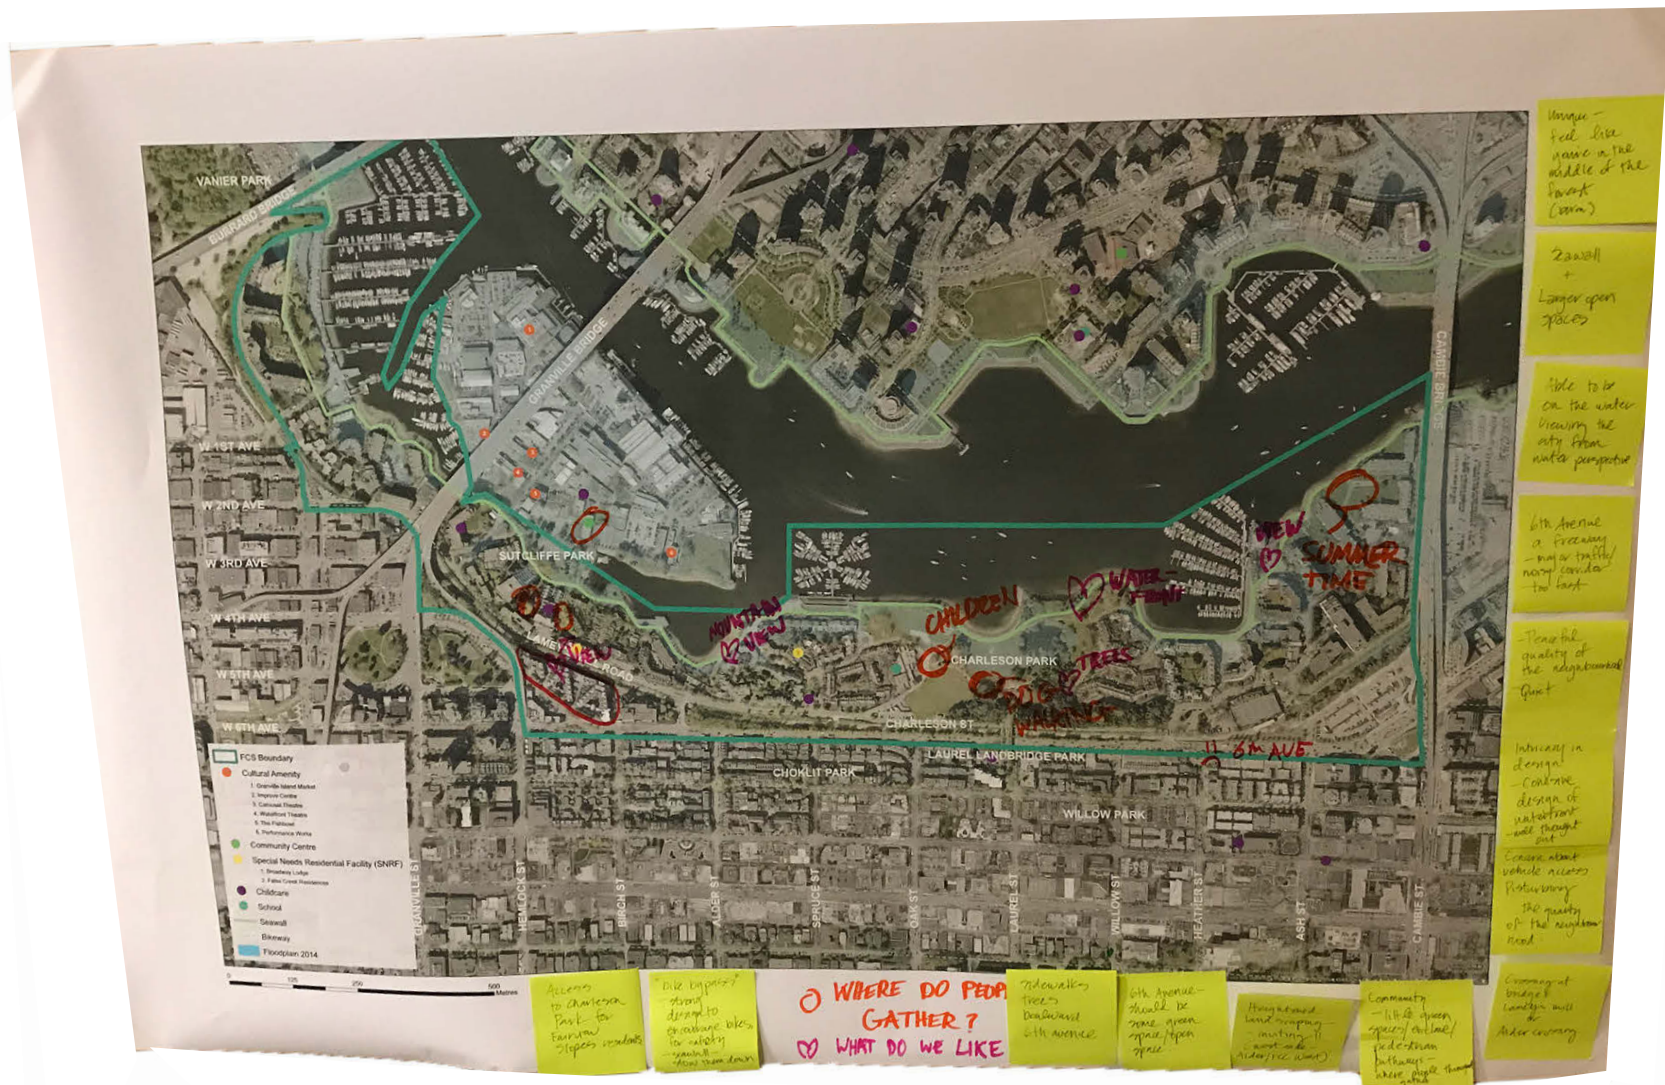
VANIER PARK
BURRARD BRIDGE
GRANVILLE BRIDGE
CAMBIE BRIDGE
W 1ST AVE
W 2ND AVE
W 3RD AVE
W 4TH AVE
W 5TH AVE
W 6TH AVE
SUTCLIFFE PARK
LAMEY'S MILL ROAD
CHARLESON PARK
CHARLESON ST
LAUREL LANDBRIDGE PARK
CHOKLIT PARK
WILLOW PARK
GRANVILLE ST
HEMLOCK ST
BIRCH ST
ALDER ST
SPRUCE ST
OAK ST
LAUREL ST
WILLOW ST
HEATHER ST
ASH ST
CAMBIE ST

FCS Boundary
Cultural Amenity
1. Granville Island Market
2. Improv Centre
3. Carousel Theatre
4. Waterfront Theatre
5. The Firehall
6. Performance Works
Community Centre
Special Needs Residential Facility (SNRF)
1. Broadway Lodge
2. False Creek Residence
Childcare
School
Seawall
Bikeway
Floodplain 2014
0 125 250 500 Metres

VIEW
SUMMER TIME
WATER FRONT
CHILDREN
MOUNTAIN VIEW
VIEW
TREES
DOG WALKING
6TH AVE

Unique - feel like you're in the middle of the forest (rain)

Seawall + Larger open spaces

Able to be on the water viewing the city from water perspective

6th Avenue a freeway - major traffic/noise corridor - too fast

- Peaceful quality of the neighbourhood Quiet

Intricacy in design - Creative design of waterfront - well thought out

Concern about vehicle access Preserving the quality of the neighbourhood

Crossing at bridges - Lamey's mill & Alder crossing

Access to Charleson Park for Fairview Slopes residents

Bike bypass? strong design to encourage bikes for safety - seawall - slow them down

WHERE DO PEOPLE GATHER?
WHAT DO WE LIKE

Sidewalks Trees Boulevard 6th avenue

6th Avenue - should be some green space/open space

Playground & landscaping - inviting!! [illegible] Alder/Cec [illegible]

Community - little green spaces/outdoor/pedestrian pathways - where people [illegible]